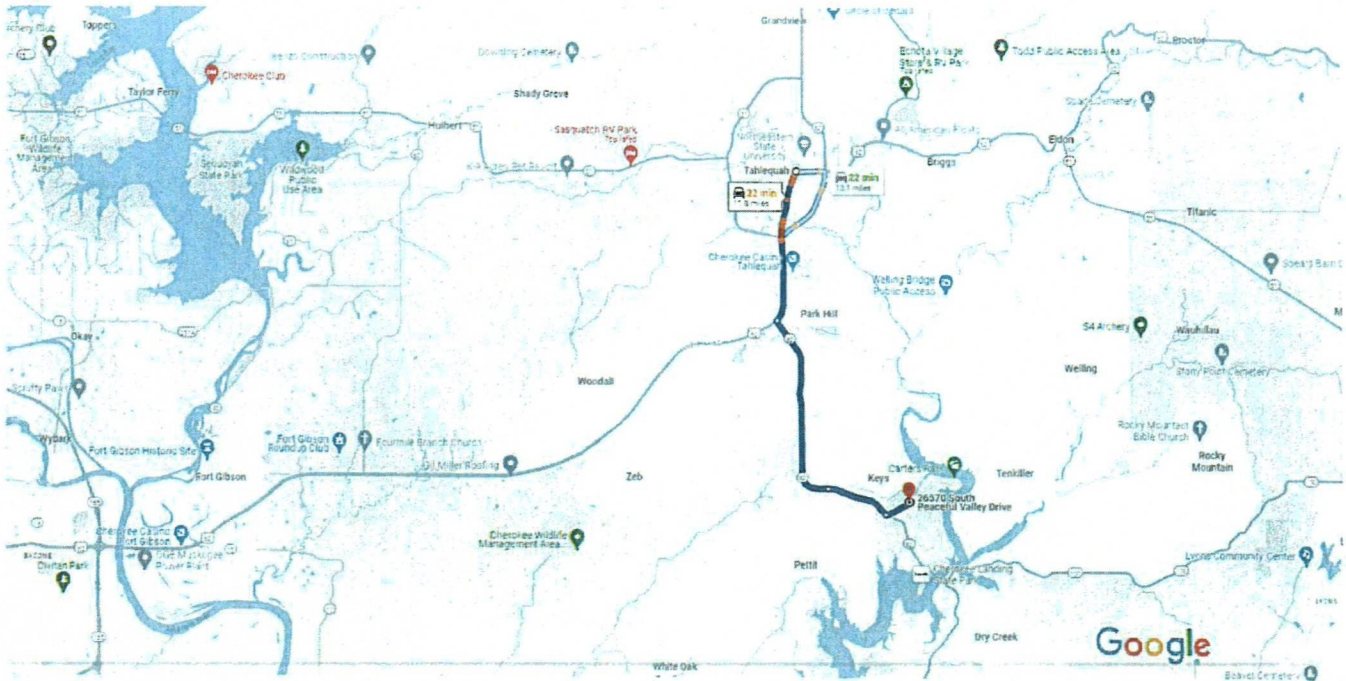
Archery Club
Toppers
Grandview
Dowding Cemetery
Echota Village Store & RV Park
Todd Public Access Area
Proctor
Cherokee Club
Taylor Ferry
Shady Grove
Hulbert
Sasquatch RV Park
Stacks Cemetery
Fort Gibson Wildlife Management Area
Sequoyah State Park
Wildwood Public Use Area
Northeastern State University
Briggs
Eldon
Tahlequah
22 min
22 min
13.1 miles
Titanic
Cherokee Casino Tahlequah
Welling Bridge Public Access
Okay
Park Hill
S4 Archery
Wauhillau
Scruffy Park
Woodall
Welling
Wybark
Fort Gibson Historic Site
Fort Gibson Roundup Club
Fourmile Branch Church
Rocky Mountain Bible Church
Rocky Mountain
Fort Gibson
Zeb
Keys
Tenkiller
26370 South Peaceful Valley Drive
Cherokee Casino Fort Gibson
Cherokee Wildlife Management Area
Dixon Park
Pettit
Lyons Community Center
Dry Creek
Google
White Oak